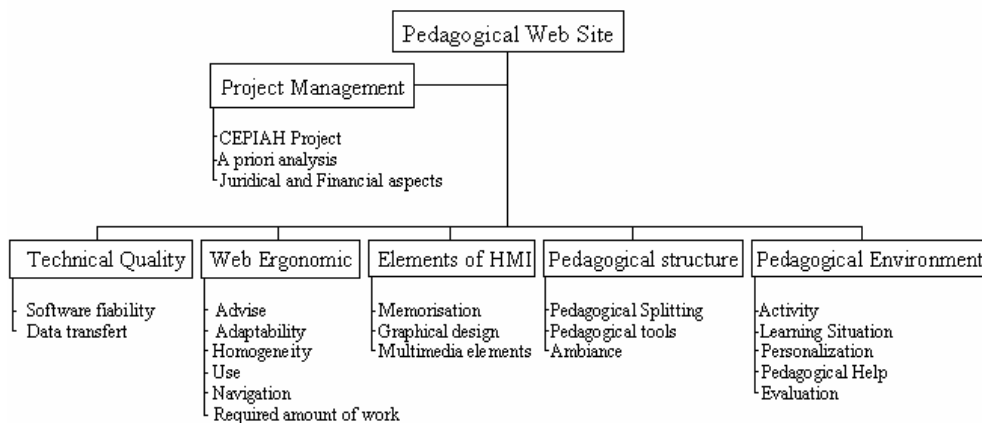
Pedagogical Web Site

Project Management

CEPIAH Project
A priori analysis
Juridical and Financial aspects

Technical Quality

Software fiability
Data transfert

Web Ergonomic

Advise
Adaptability
Homogeneity
Use
Navigation
Required amount of work

Elements of HMI

Memorisation
Graphical design
Multimedia elements

Pedagogical structure

Pedagogical Splitting
Pedagogical tools
Ambiance

Pedagogical Environment

Activity
Learning Situation
Personalization
Pedagogical Help
Evaluation